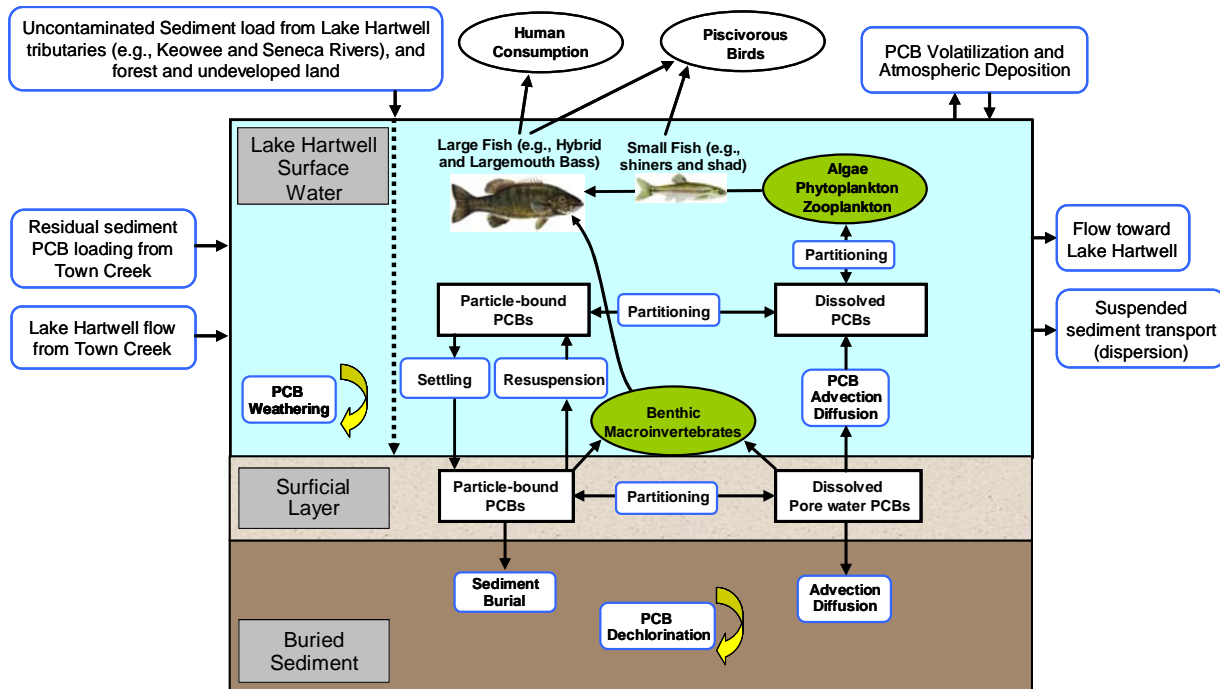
Uncontaminated Sediment load from Lake Hartwell tributaries (e.g., Keowee and Seneca Rivers), and forest and undeveloped land

Human Consumption

Piscivorous Birds

PCB Volatilization and Atmospheric Deposition

Lake Hartwell Surface Water

Large Fish (e.g., Hybrid and Largemouth Bass)

Small Fish (e.g., shiners and shad)

Algae Phytoplankton Zooplankton

Residual sediment PCB loading from Town Creek

Flow toward Lake Hartwell

Partitioning

Particle-bound PCBs

Partitioning

Dissolved PCBs

Lake Hartwell flow from Town Creek

Suspended sediment transport (dispersion)

Settling

Resuspension

PCB Weathering

PCB Advection Diffusion

Benthic Macroinvertebrates

Surficial Layer

Particle-bound PCBs

Partitioning

Dissolved Pore water PCBs

Sediment Burial

Advection Diffusion

PCB Dechlorination

Buried Sediment